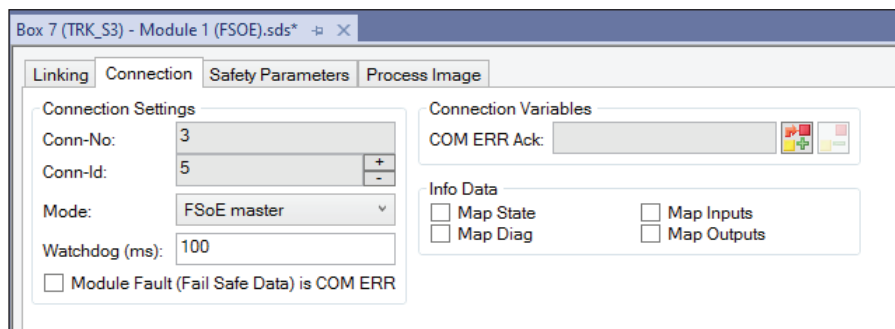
Box 7 (TRK_S3) - Module 1 (FSOE).sds*

Linking | Connection | Safety Parameters | Process Image

Connection Settings

Conn-No: 3

Conn-Id: 5 + -

Mode: FSoE master

Watchdog (ms): 100

Module Fault (Fail Safe Data) is COM ERR

Connection Variables

COM ERR Ack:

Info Data

Map State

Map Diag

Map Inputs

Map Outputs